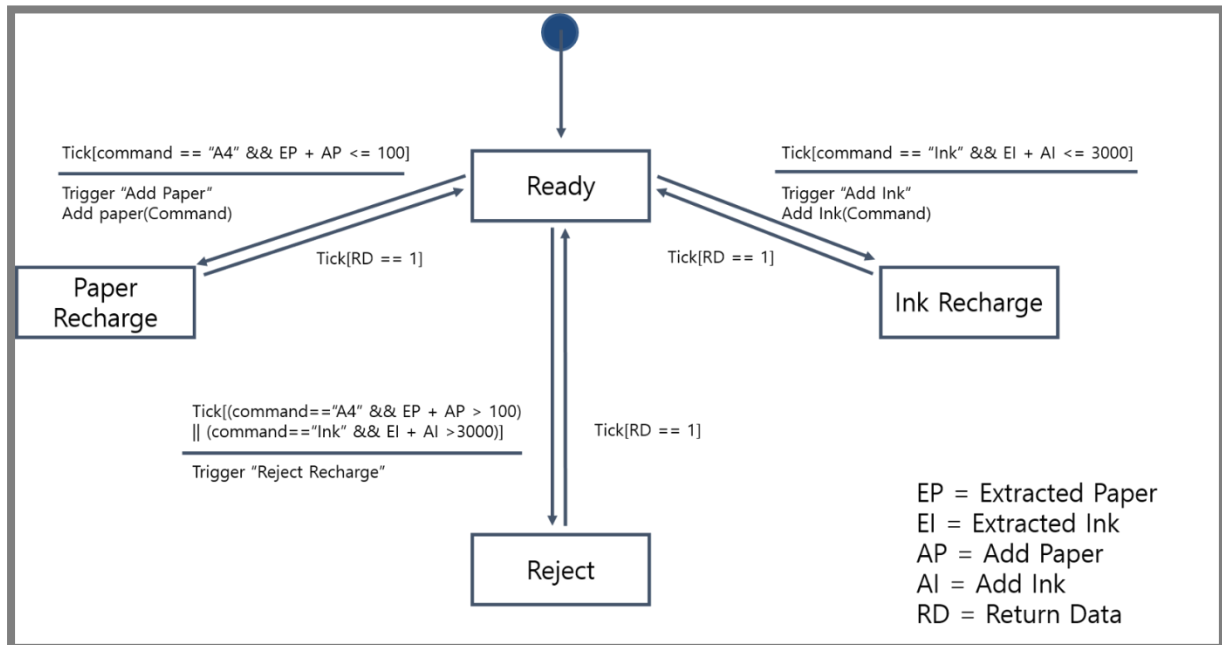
Tick[command == "A4" && EP + AP <= 100]

Trigger "Add Paper"
Add paper(Command)

Ready

Tick[command == "Ink" && EI + AI <= 3000]

Trigger "Add Ink"
Add Ink(Command)

Tick[RD == 1]

Tick[RD == 1]

Paper Recharge

Ink Recharge

Tick[(command=="A4" && EP + AP > 100) || (command=="Ink" && EI + AI >3000)]

Trigger "Reject Recharge"

Tick[RD == 1]

Reject

EP = Extracted Paper
EI = Extracted Ink
AP = Add Paper
AI = Add Ink
RD = Return Data